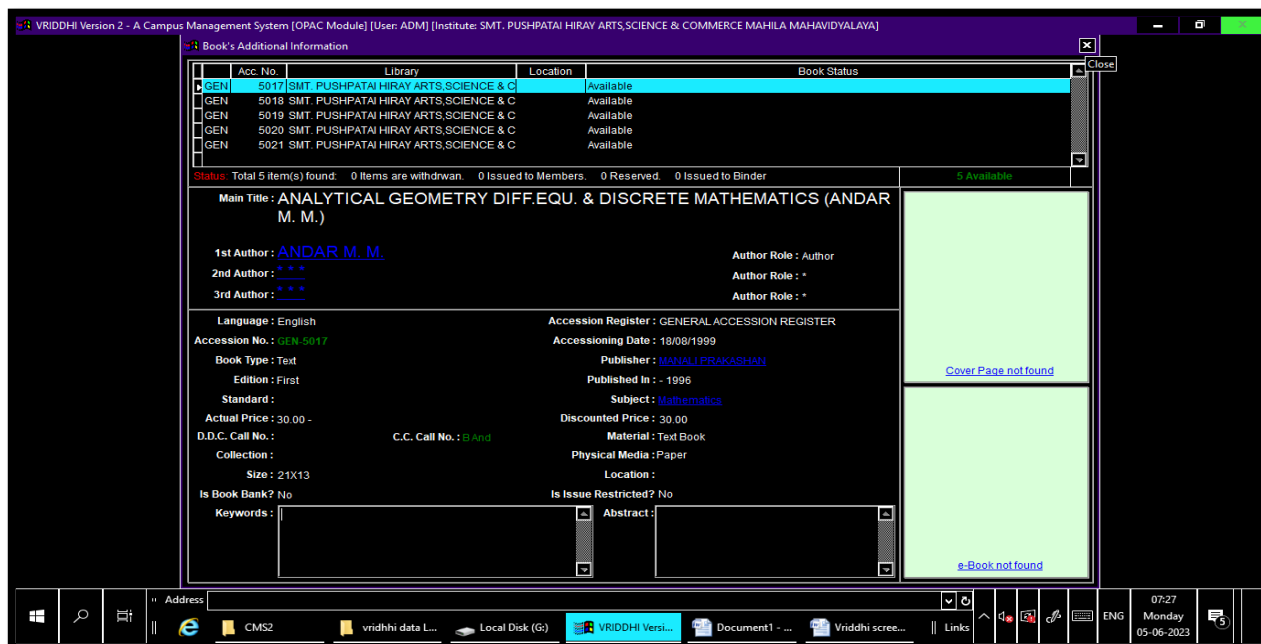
VRIDDHI Version 2 - A Campus Management System [OPAC Module] [User: ADM] [Institute: SMT. PUSHPATAI HIRAY ARTS,SCIENCE & COMMERCE MAHILA MAHAVIDYALAYA]

Book's Additional Information

Close

| | Acc. No. | Library | Location | Book Status |
|---|---|---|---|---|
| GEN | 5017 | SMT. PUSHPATAI HIRAY ARTS,SCIENCE & C | | Available |
| GEN | 5018 | SMT. PUSHPATAI HIRAY ARTS,SCIENCE & C | | Available |
| GEN | 5019 | SMT. PUSHPATAI HIRAY ARTS,SCIENCE & C | | Available |
| GEN | 5020 | SMT. PUSHPATAI HIRAY ARTS,SCIENCE & C | | Available |
| GEN | 5021 | SMT. PUSHPATAI HIRAY ARTS,SCIENCE & C | | Available |

Status: Total 5 item(s) found: 0 Items are withdrwan. 0 Issued to Members. 0 Reserved. 0 Issued to Binder

5 Available

Main Title : ANALYTICAL GEOMETRY DIFF.EQU. & DISCRETE MATHEMATICS (ANDAR M. M.)

1st Author : ANDAR M. M.
2nd Author : * * *
3rd Author : * * *

Author Role : Author
Author Role : *
Author Role : *

Language : English
Accession No. : GEN-5017
Book Type : Text
Edition : First
Standard :
Actual Price : 30.00 -
D.D.C. Call No. :
C.C. Call No. : B And
Collection :
Size : 21X13
Is Book Bank? No
Keywords :

Accession Register : GENERAL ACCESSION REGISTER
Accessioning Date : 18/08/1999
Publisher : MANALI PRAKASHAN
Published In : - 1996
Subject : Mathematics
Discounted Price : 30.00
Material : Text Book
Physical Media : Paper
Location :
Is Issue Restricted? No
Abstract :

Cover Page not found

e-Book not found

Address

CMS2
vridhhi data L...
Local Disk (G:)
VRIDDHI Versi...
Document1 - ...
Vriddhi scree...
Links

ENG

07:27
Monday
05-06-2023

5